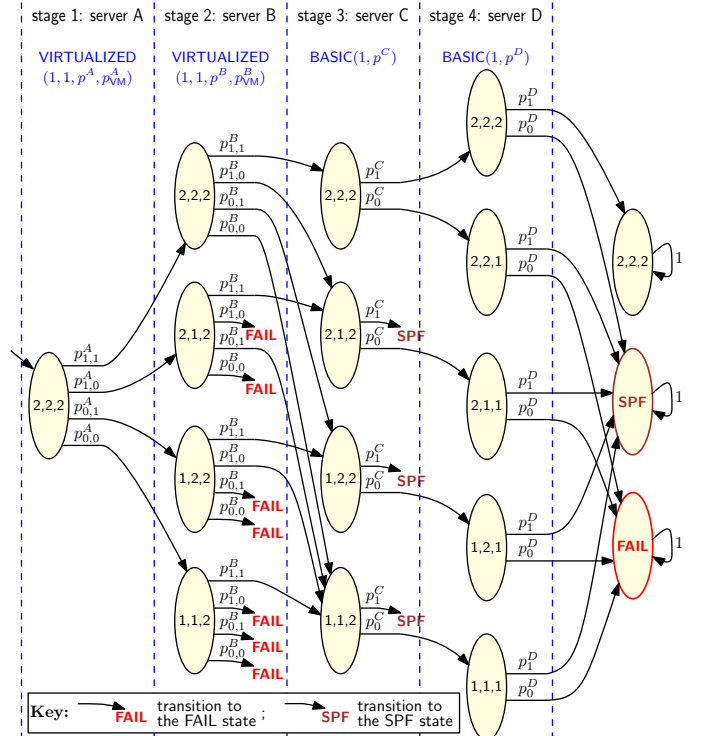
stage 1: server A | stage 2: server B | stage 3: server C | stage 4: server D

VIRTUALIZED $(1,1,p^A,p^A_{VM})$

VIRTUALIZED $(1,1,p^B,p^B_{VM})$

BASIC$(1,p^C)$

BASIC$(1,p^D)$

2,2,2 $p^A_{1,1}$ $p^A_{1,0}$ $p^A_{0,1}$ $p^A_{0,0}$

2,2,2 $p^B_{1,1}$ $p^B_{1,0}$ $p^B_{0,1}$ $p^B_{0,0}$

2,1,2 $p^B_{1,1}$ $p^B_{1,0}$ $p^B_{0,1}$ FAIL $p^B_{0,0}$ FAIL

1,2,2 $p^B_{1,1}$ $p^B_{1,0}$ $p^B_{0,1}$ FAIL $p^B_{0,0}$ FAIL

1,1,2 $p^B_{1,1}$ $p^B_{1,0}$ FAIL $p^B_{0,1}$ FAIL $p^B_{0,0}$ FAIL

2,2,2 $p^C_1$ $p^C_0$

2,1,2 $p^C_1$ $p^C_0$ SPF

1,2,2 $p^C_1$ $p^C_0$ SPF

1,1,2 $p^C_1$ $p^C_0$ SPF

2,2,2 $p^D_1$ $p^D_0$

2,2,1 $p^D_1$ $p^D_0$

2,1,1 $p^D_1$ $p^D_0$

1,2,1 $p^D_1$ $p^D_0$

1,1,1 $p^D_1$ $p^D_0$

2,2,2 1

SPF 1

FAIL 1

Key: FAIL transition to the FAIL state ; SPF transition to the SPF state